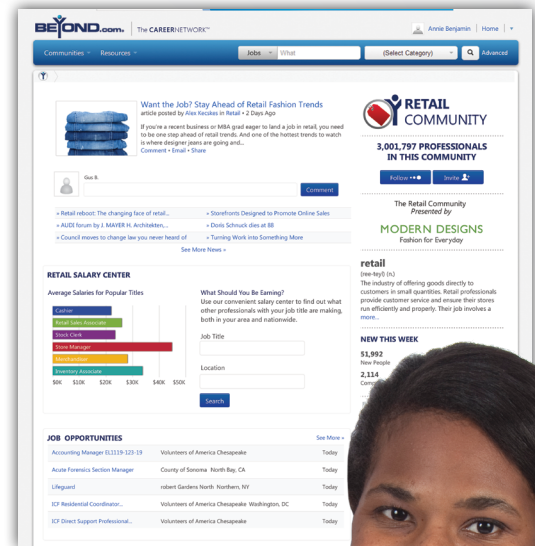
BEYOND.com | The CAREERNETWORK™

Annie Benjamin | Home

Communities Resources Jobs What (Select Category) Advanced

Want the Job? Stay Ahead of Retail Fashion Trends
article posted by Alex Kecskes in Retail • 2 Days Ago
If you're a recent business or MBA grad eager to land a job in retail, you need to be one step ahead of retail trends. And one of the hottest trends to watch is where designer jeans are going and...
Comment • Email • Share

Gus B.

Comment

» Retail reboot: The changing face of retail...
» Storefronts Designed to Promote Online Sales
» AUDI forum by J. MAYER H. Architekten,...
» Doris Schnuck dies at 88
» Council moves to change law you never heard of
» Turning Work into Something More

See More News »

RETAIL COMMUNITY

3,001,797 PROFESSIONALS IN THIS COMMUNITY

Follow Invite

The Retail Community Presented by

MODERN DESIGNS
Fashion for Everyday

retail
(ree-teyl) (n.)
The industry of offering goods directly to customers in small quantities. Retail professionals provide customer service and ensure their stores run efficiently and properly. Their job involves a more...

NEW THIS WEEK

51,992
New People

2,114
Com

RETAIL SALARY CENTER

Average Salaries for Popular Titles

Cashier
Retail Sales Associate
Stock Clerk
Store Manager
Merchandiser
Inventory Associate

$0K $10K $20K $30K $40K $50K

What Should You Be Earning?
Use our convenient salary center to find out what other professionals with your job title are making, both in your area and nationwide.

Job Title

Location

Search

JOB OPPORTUNITIES

See More »

| | | |
|---|---|---|
| Accounting Manager EL1119-123-19 | Volunteers of America Chesapeake | Today |
| Acute Forensics Section Manager | County of Sonoma North Bay, CA | Today |
| Lifeguard | robert Gardens North Northern, NY | Today |
| ICF Residential Coordinator... | Volunteers of America Chesapeake Washington, DC | Today |
| ICF Direct Support Professional... | Volunteers of America Chesapeake | Today |